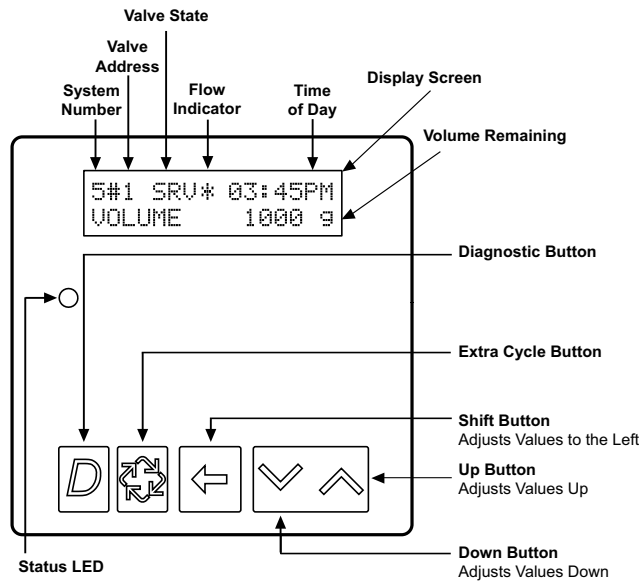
Valve State

Valve Address

System Number

Flow Indicator

Time of Day

Display Screen

Volume Remaining

5#1 SRV* 03:45PM
VOLUME 1000 g

Diagnostic Button

Extra Cycle Button

D

Shift Button
Adjusts Values to the Left

Up Button
Adjusts Values Up

Down Button
Adjusts Values Down

Status LED